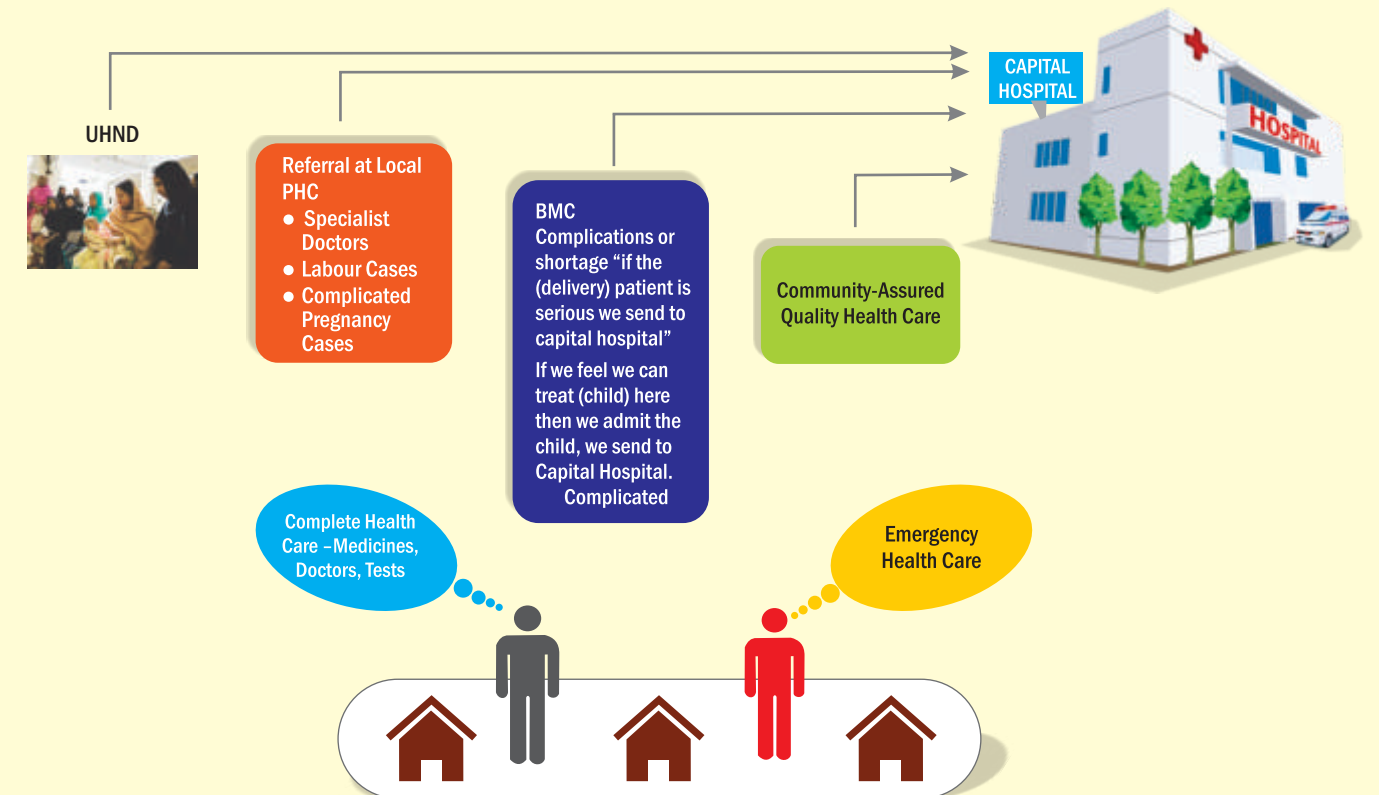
CAPITAL HOSPITAL

HOSPITAL

UHND

Referral at Local PHC
● Specialist Doctors
● Labour Cases
● Complicated Pregnancy Cases

BMC
Complications or shortage “if the (delivery) patient is serious we send to capital hospital”
If we feel we can treat (child) here then we admit the child, we send to Capital Hospital.
Complicated

Community-Assured Quality Health Care

Complete Health Care –Medicines, Doctors, Tests

Emergency Health Care